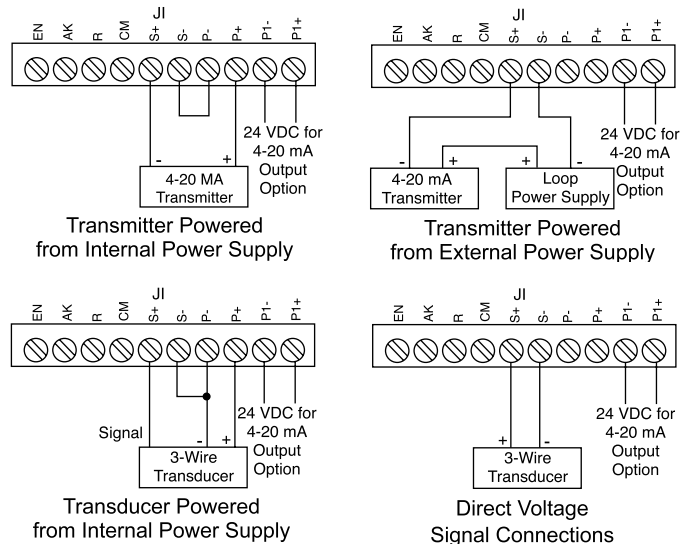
JI

EN AK R CM S+ S- P- P+ P1- P1+

- +

4-20 MA Transmitter

24 VDC for 4-20 mA Output Option

Transmitter Powered from Internal Power Supply

JI

EN AK R CM S+ S- P- P+ P1- P1+

- + + -

4-20 mA Transmitter

Loop Power Supply

24 VDC for 4-20 mA Output Option

Transmitter Powered from External Power Supply

JI

EN AK R CM S+ S- P- P+ P1- P1+

Signal

- +

3-Wire Transducer

24 VDC for 4-20 mA Output Option

Transducer Powered from Internal Power Supply

JI

EN AK R CM S+ S- P- P+ P1- P1+

+ -

3-Wire Transducer

24 VDC for 4-20 mA Output Option

Direct Voltage Signal Connections